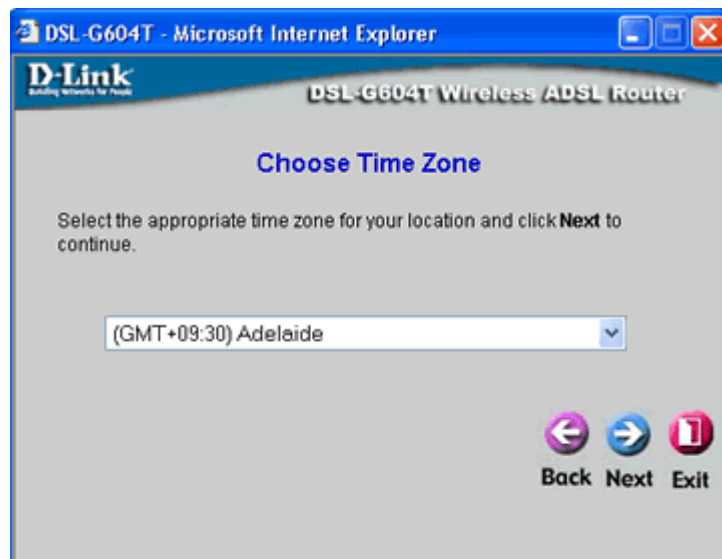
DSL-G604T - Microsoft Internet Explorer

D-Link
Building Networks for People

DSL-G604T Wireless ADSL Router

Choose Time Zone

Select the appropriate time zone for your location and click Next to continue.

(GMT+09:30) Adelaide

Back Next Exit